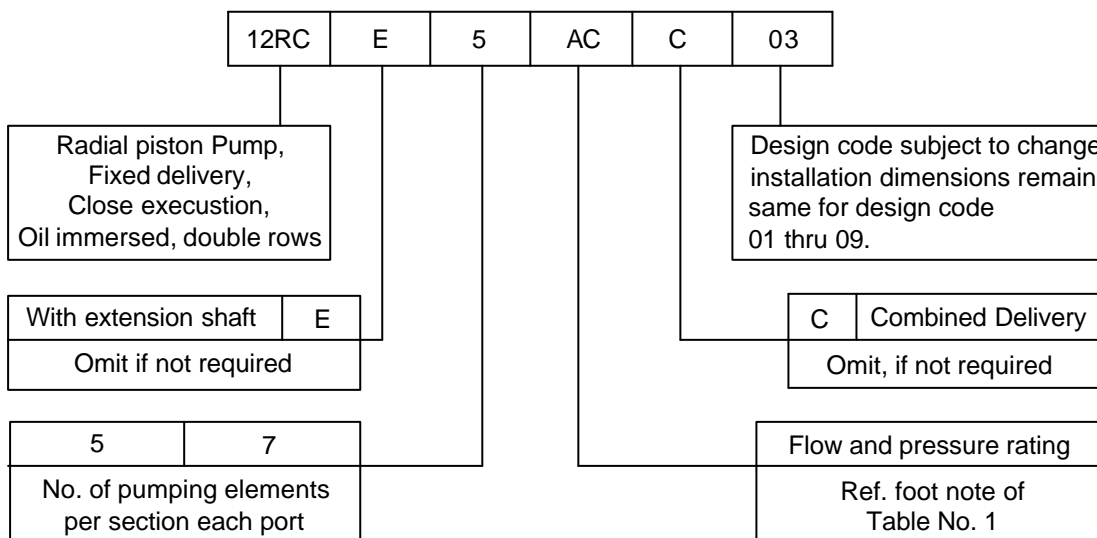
| 12RC | E | 5 | AC | C | 03 |
|---|---|---|---|---|---|

Radial piston Pump, Fixed delivery, Close executsion, Oil immersed, double rows

Design code subject to change installation dimensions remain same for design code 01 thru 09.

| With extension shaft | E |
|---|---|
| Omit if not required | |

| C | Combined Delivery |
|---|---|
| Omit, if not required | |

| 5 | 7 |
|---|---|
| No. of pumping elements per section each port | |

Flow and pressure rating

Ref. foot note of Table No. 1